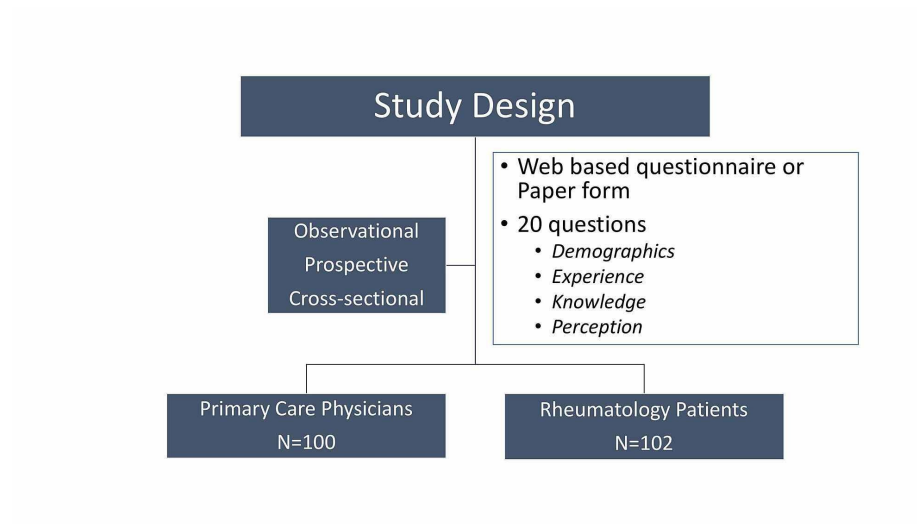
Study Design

Observational
Prospective
Cross-sectional

• Web based questionnaire or Paper form
• 20 questions
  • *Demographics*
  • *Experience*
  • *Knowledge*
  • *Perception*

Primary Care Physicians
N=100

Rheumatology Patients
N=102